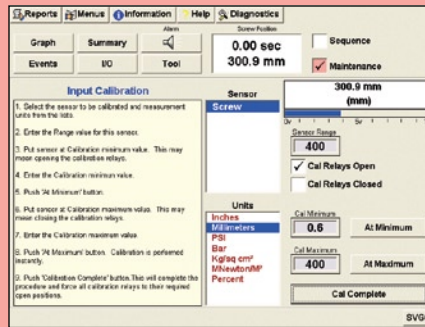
Reports | Menus | Information | Help | Diagnostics

Graph | Summary | Alarm | Screw Position 0.00 sec 300.9 mm | Sequence
Events | I/O | Tool | Maintenance

Input Calibration

1. Select the sensor to be calibrated and measurement units from the lists.

2. Enter the Range value for this sensor.

3. Put sensor at Calibration minimum value. This may mean opening the calibration relays.

4. Enter the Calibration minimum value.

5. Push 'At Minimum' button.

6. Put sensor at Calibration maximum value. This may mean closing the calibration relays.

7. Enter the Calibration maximum value.

8. Push 'At Maximum' button. Calibration is performed instantly.

9. Push 'Calibration Complete' button. This will complete the procedure and force all calibration relays to their required open positions.

Sensor
Screw

300.9 mm
(mm)

0v | 5v

Sensor Range
400

Cal Relays Open
Cal Relays Closed

Units
Inches
Millimeters
PSI
Bar
Kg/sq cm²
MNewton/M²
Percent

Cal Minimum
0.6
At Minimum

Cal Maximum
400
At Maximum

Cal Complete

SVG